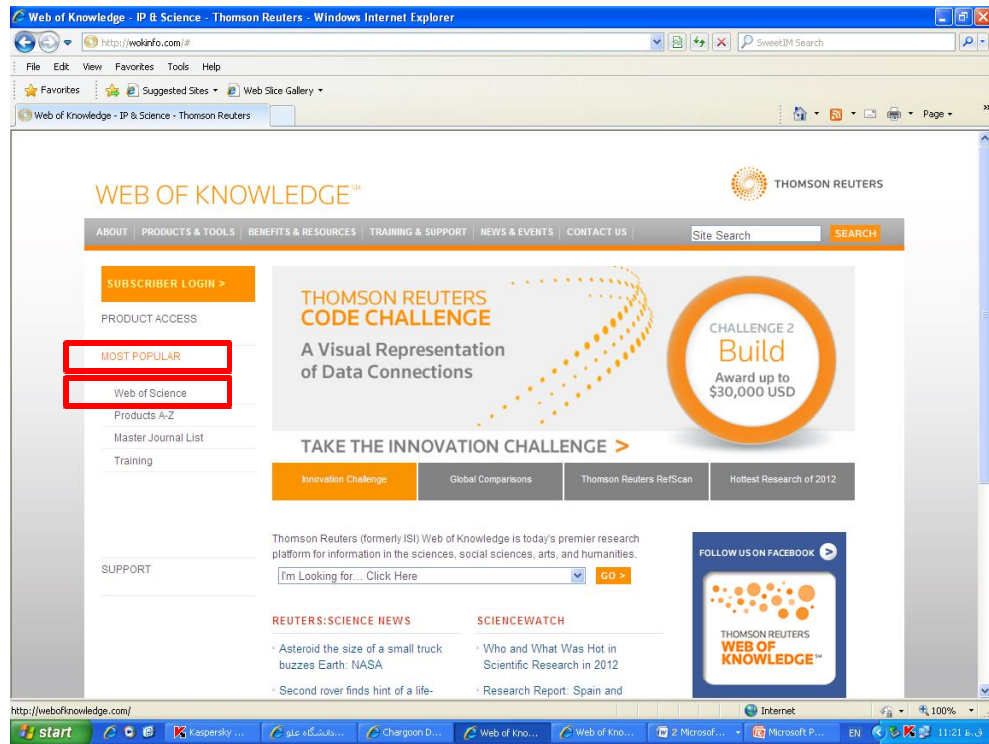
Web of Knowledge - IP & Science - Thomson Reuters - Windows Internet Explorer

http://wokinfo.com/#

SweetIM Search

File Edit View Favorites Tools Help

Favorites Suggested Sites Web Slice Gallery

Web of Knowledge - IP & Science - Thomson Reuters

Page

WEB OF KNOWLEDGE℠

THOMSON REUTERS

ABOUT | PRODUCTS & TOOLS | BENEFITS & RESOURCES | TRAINING & SUPPORT | NEWS & EVENTS | CONTACT US

Site Search SEARCH

SUBSCRIBER LOGIN >

PRODUCT ACCESS

MOST POPULAR

Web of Science

Products A-Z

Master Journal List

Training

THOMSON REUTERS CODE CHALLENGE

A Visual Representation of Data Connections

CHALLENGE 2 Build Award up to $30,000 USD

TAKE THE INNOVATION CHALLENGE >

Innovation Challenge | Global Comparisons | Thomson Reuters RefScan | Hottest Research of 2012

Thomson Reuters (formerly ISI) Web of Knowledge is today's premier research platform for information in the sciences, social sciences, arts, and humanities.

I'm Looking for... Click Here GO >

SUPPORT

REUTERS:SCIENCE NEWS

Asteroid the size of a small truck buzzes Earth: NASA

Second rover finds hint of a life-

SCIENCEWATCH

Who and What Was Hot in Scientific Research in 2012

Research Report: Spain and

FOLLOW US ON FACEBOOK

THOMSON REUTERS WEB OF KNOWLEDGE℠

http://webofknowledge.com/

Internet

100%

start Kaspersky ... دانشگاه علو... Chargoon D... Web of Kno... Web of Kno... 2 Microsof... Microsoft P... EN 11:21 ق.ظ